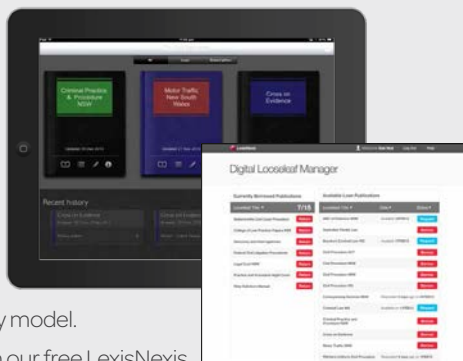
Criminal Practice & Procedure NSW

Motor Traffic New South Wales

Cross on Evidence

Recent history

Cross on Evidence

LexisNexis

Digital Loosekeaf Manager

Currently Borrowed Publications

Available Loan Publications

7/15

y model.

n our free LexisNexis